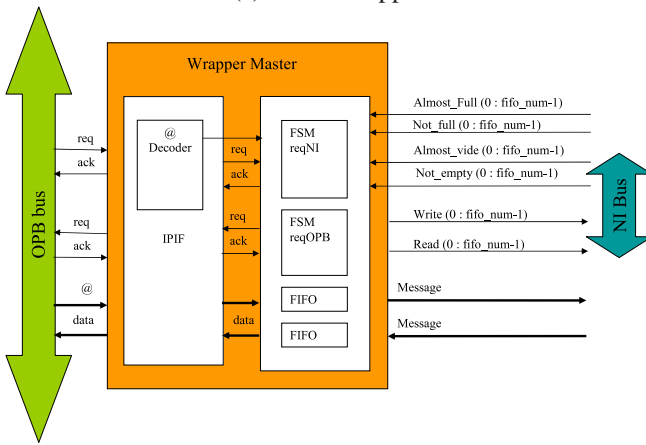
Wrapper Master

OPB bus

req
ack
req
ack
@
data

@
Decoder

IPIF

req
ack
req
ack
data

FSM
reqNI

FSM
reqOPB

FIFO

FIFO

Almost_Full (0 : fifo_num-1)
Not_full (0 : fifo_num-1)
Almost_vide (0 : fifo_num-1)
Not_empty (0 : fifo_num-1)
Write (0 : fifo_num-1)
Read (0 : fifo_num-1)
Message
Message

NI Bus